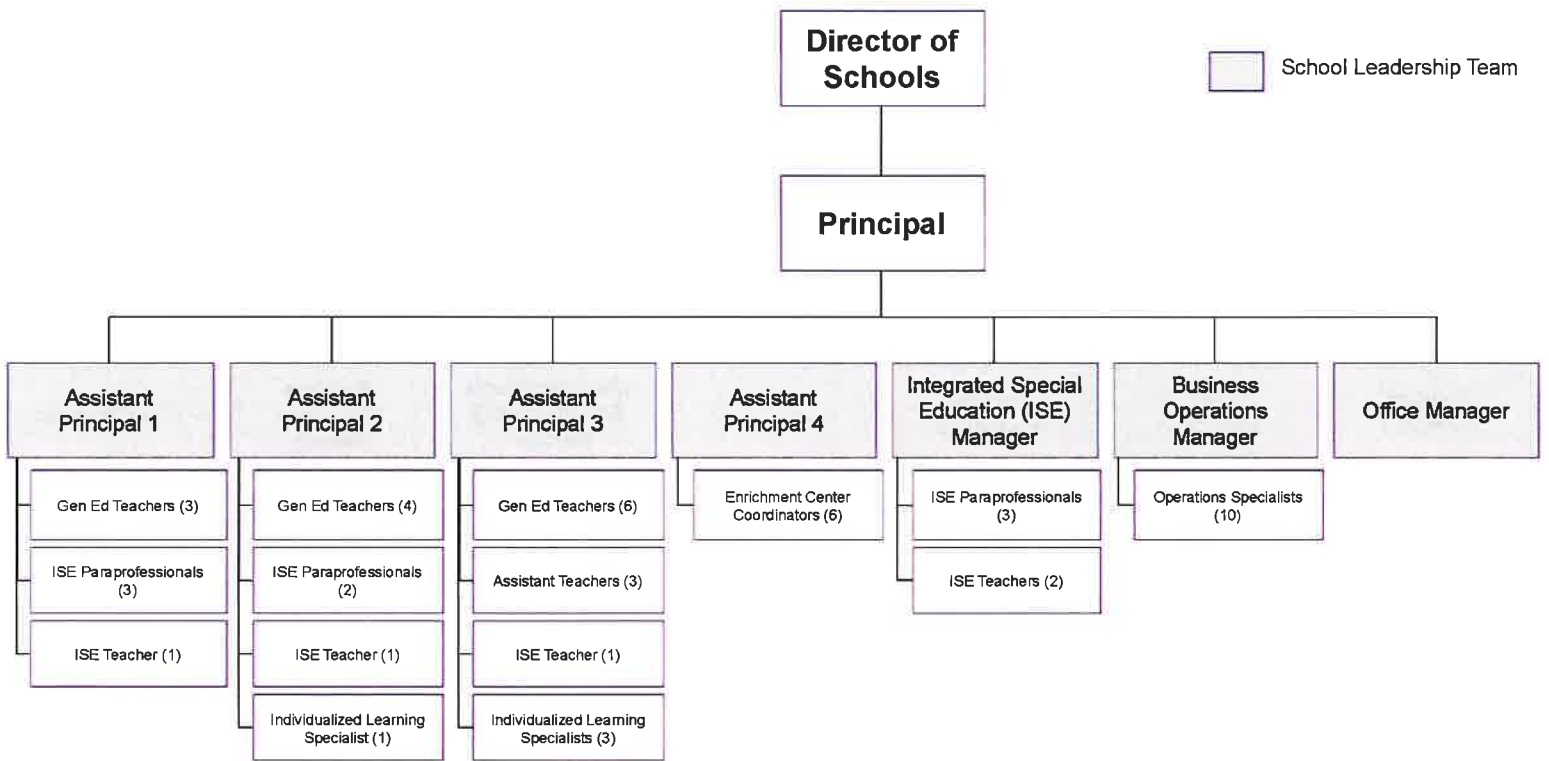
Director of Schools

School Leadership Team

Principal

Assistant Principal 1

Gen Ed Teachers (3)

ISE Paraprofessionals (3)

ISE Teacher (1)

Assistant Principal 2

Gen Ed Teachers (4)

ISE Paraprofessionals (2)

ISE Teacher (1)

Individualized Learning Specialist (1)

Assistant Principal 3

Gen Ed Teachers (6)

Assistant Teachers (3)

ISE Teacher (1)

Individualized Learning Specialists (3)

Assistant Principal 4

Enrichment Center Coordinators (6)

Integrated Special Education (ISE) Manager

ISE Paraprofessionals (3)

ISE Teachers (2)

Business Operations Manager

Operations Specialists (10)

Office Manager